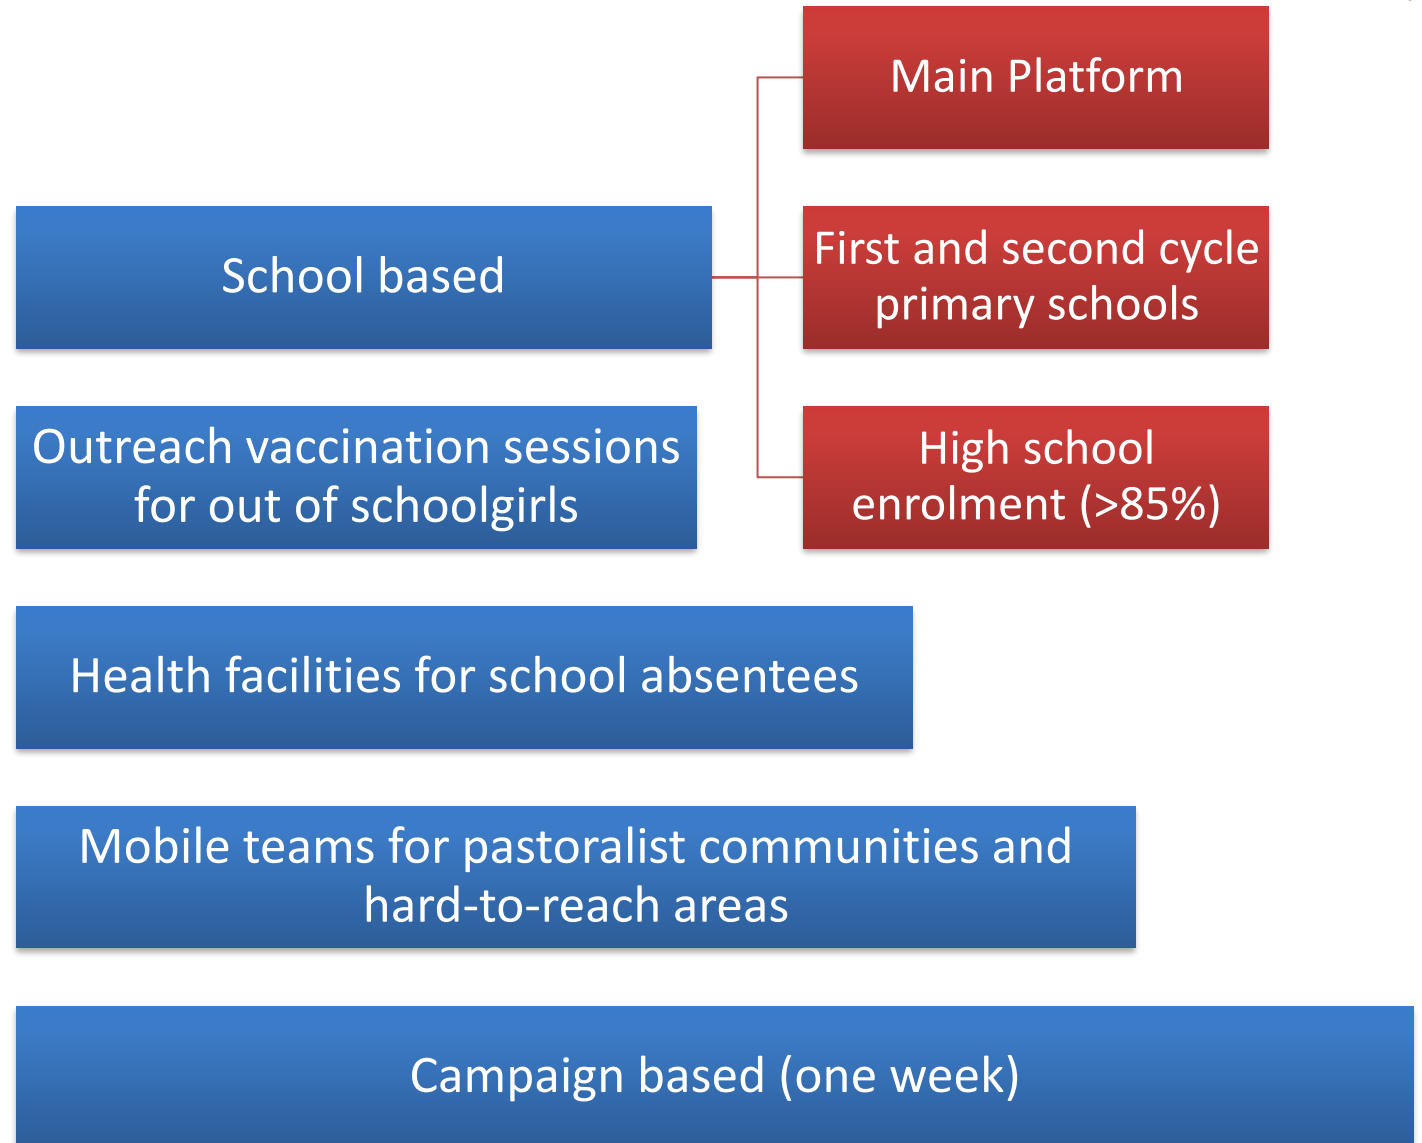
School based

Main Platform

First and second cycle primary schools

High school enrolment (>85%)

Outreach vaccination sessions for out of schoolgirls

Health facilities for school absentees

Mobile teams for pastoralist communities and hard-to-reach areas

Campaign based (one week)